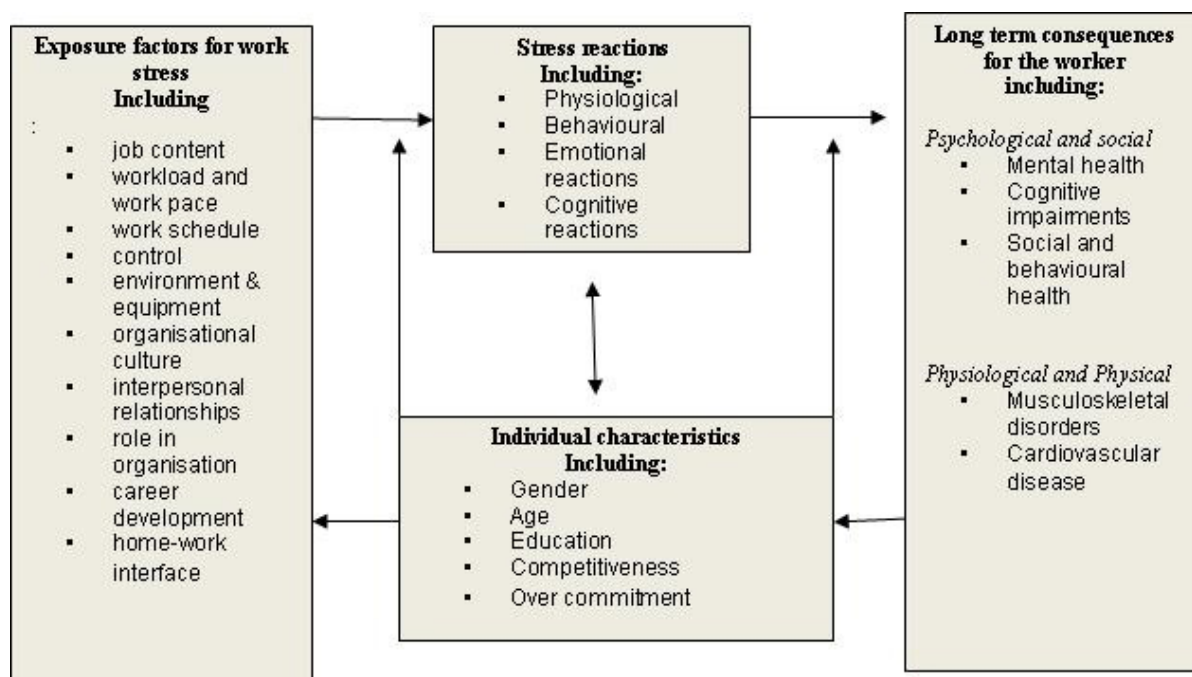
Exposure factors for work stress
Including
:
▪ job content
▪ workload and work pace
▪ work schedule
▪ control
▪ environment & equipment
▪ organisational culture
▪ interpersonal relationships
▪ role in organisation
▪ career development
▪ home-work interface

Stress reactions
Including:
▪ Physiological
▪ Behavioural
▪ Emotional reactions
▪ Cognitive reactions

Long term consequences for the worker including:

*Psychological and social*
▪ Mental health
▪ Cognitive impairments
▪ Social and behavioural health

*Physiological and Physical*
▪ Musculoskeletal disorders
▪ Cardiovascular disease

Individual characteristics
Including:
▪ Gender
▪ Age
▪ Education
▪ Competitiveness
▪ Over commitment